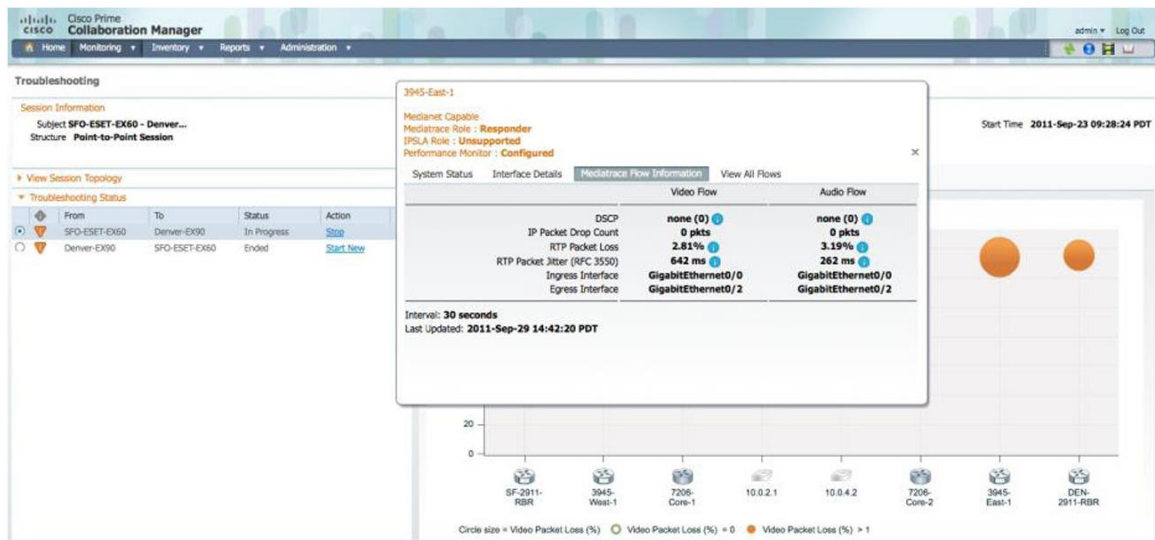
cisco Cisco Prime Collaboration Manager

admin ▾ Log Out

Home Monitoring ▾ Inventory ▾ Reports ▾ Administration ▾

Troubleshooting

Session Information
Subject SFO-ESET-EX60 - Denver...
Structure Point-to-Point Session

Start Time 2011-Sep-23 09:28:24 PDT

▸ View Session Topology
▾ Troubleshooting Status

| | | From | To | Status | Action |
|---|---|---|---|---|---|
| ⊙ | | SFO-ESET-EX60 | Denver-EX90 | In Progress | Stop |
| ○ | | Denver-EX90 | SFO-ESET-EX60 | Ended | Start New |

3945-East-1

Medianet Capable
Mediatrace Role : Responder
IPSLA Role : Unsupported
Performance Monitor : Configured

×

System Status Interface Details Mediatrace Flow Information View All Flows

| | Video Flow | Audio Flow |
|---|---|---|
| DSCP | none (0) | none (0) |
| IP Packet Drop Count | 0 pkts | 0 pkts |
| RTP Packet Loss | 2.81% | 3.19% |
| RTP Packet Jitter (RFC 3550) | 642 ms | 262 ms |
| Ingress Interface | GigabitEthernet0/0 | GigabitEthernet0/0 |
| Egress Interface | GigabitEthernet0/2 | GigabitEthernet0/2 |

Interval: 30 seconds
Last Updated: 2011-Sep-29 14:42:20 PDT

20
0

SF-2911-RBR 3945-West-1 7206-Core-1 10.0.2.1 10.0.4.2 7206-Core-2 3945-East-1 DEN-2911-RBR

Circle size = Video Packet Loss (%) Video Packet Loss (%) = 0 Video Packet Loss (%) > 1